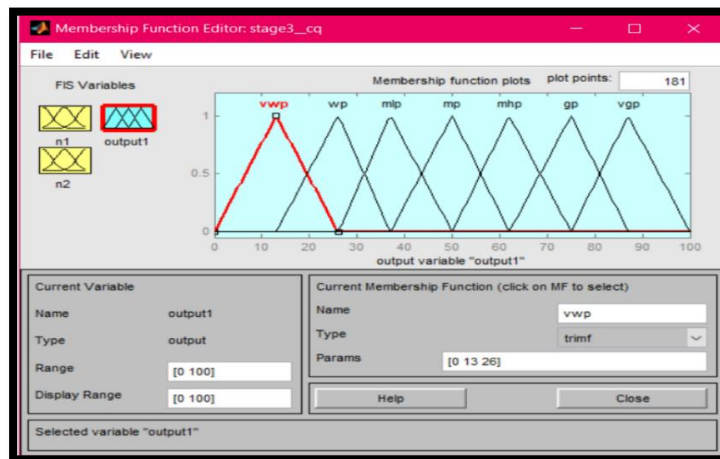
Membership Function Editor: stage3__cq

File Edit View

FIS Variables

n1 output1

n2

Membership function plots

plot points: 181

vwp wp mlp mp mhp gp vgp

1

0.5

0

0 10 20 30 40 50 60 70 80 90 100

output variable "output1"

Current Variable

Name output1

Type output

Range [0 100]

Display Range [0 100]

Current Membership Function (click on MF to select)

Name vwp

Type trimf

Params [0 13 26]

Help

Close

Selected variable "output1"